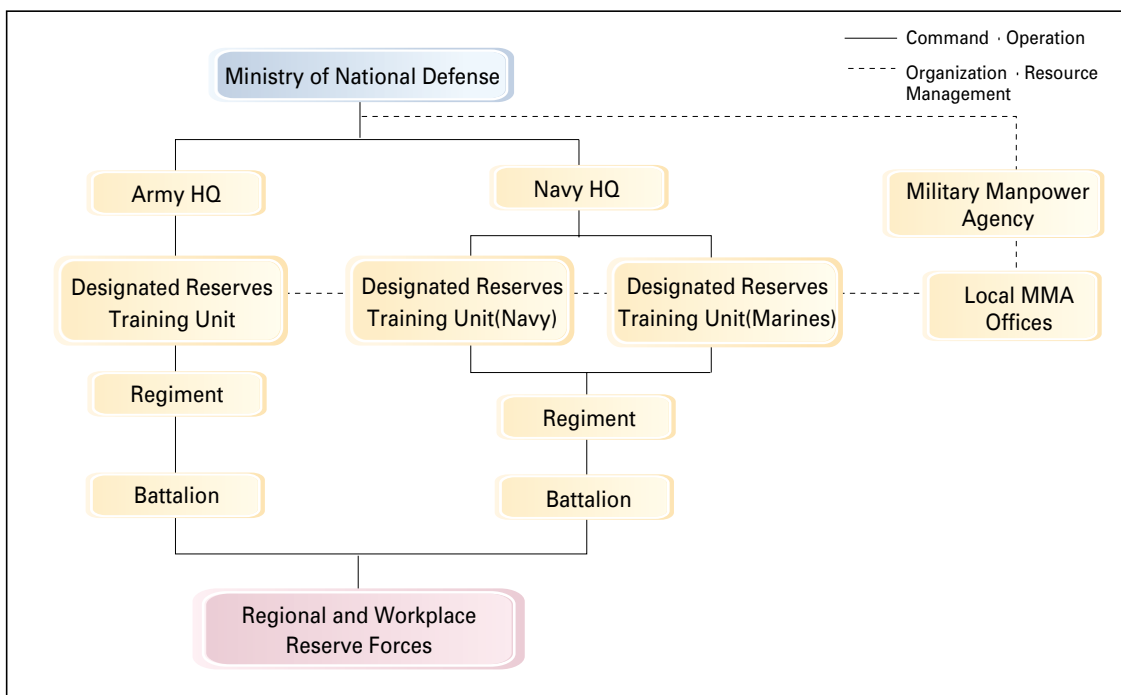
Command · Operation

Organization · Resource Management

Ministry of National Defense

Army HQ

Navy HQ

Military Manpower Agency

Designated Reserves Training Unit

Designated Reserves Training Unit(Navy)

Designated Reserves Training Unit(Marines)

Local MMA Offices

Regiment

Regiment

Battalion

Battalion

Regional and Workplace Reserve Forces